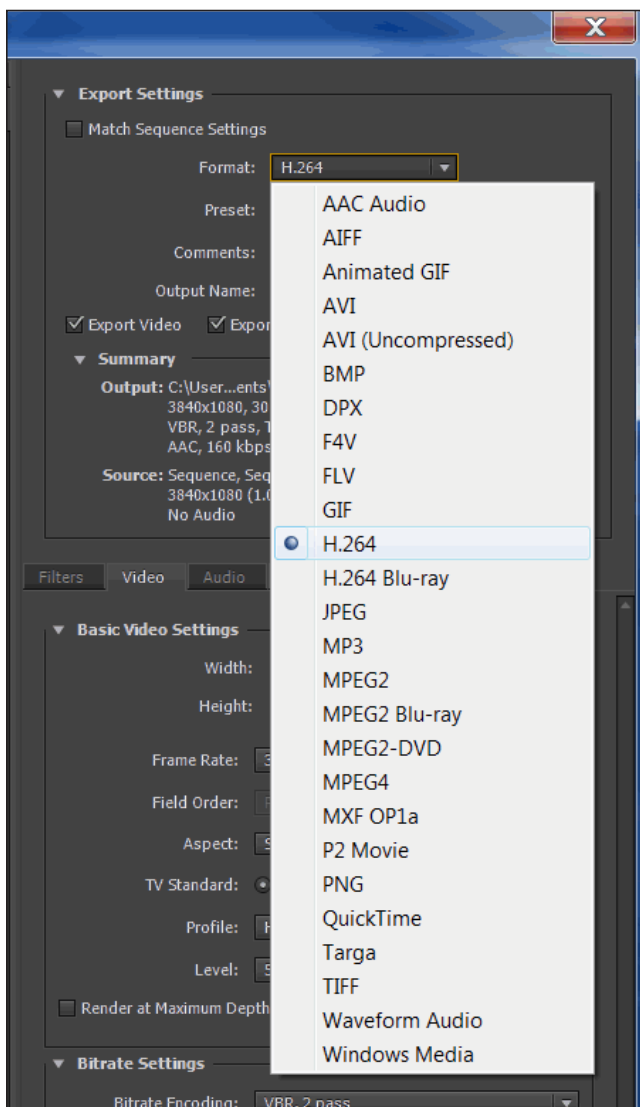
Export Settings

Match Sequence Settings

Format: H.264

Preset:

Comments:

Output Name:

Export Video Expor

Summary

Output: C:\User...ents\ 3840x1080, 30 VBR, 2 pass, T AAC, 160 kbps

Source: Sequence, Seq 3840x1080 (1.0 No Audio

Filters Video Audio

Basic Video Settings

Width:

Height:

Frame Rate: 3

Field Order:

Aspect: S

TV Standard:

Profile: H

Level: 5

Render at Maximum Depth

Bitrate Settings

Bitrate Encoding: VBR, 2 pass

AAC Audio
AIFF
Animated GIF
AVI
AVI (Uncompressed)
BMP
DPX
F4V
FLV
GIF
H.264
H.264 Blu-ray
JPEG
MP3
MPEG2
MPEG2 Blu-ray
MPEG2-DVD
MPEG4
MXF OP1a
P2 Movie
PNG
QuickTime
Targa
TIFF
Waveform Audio
Windows Media